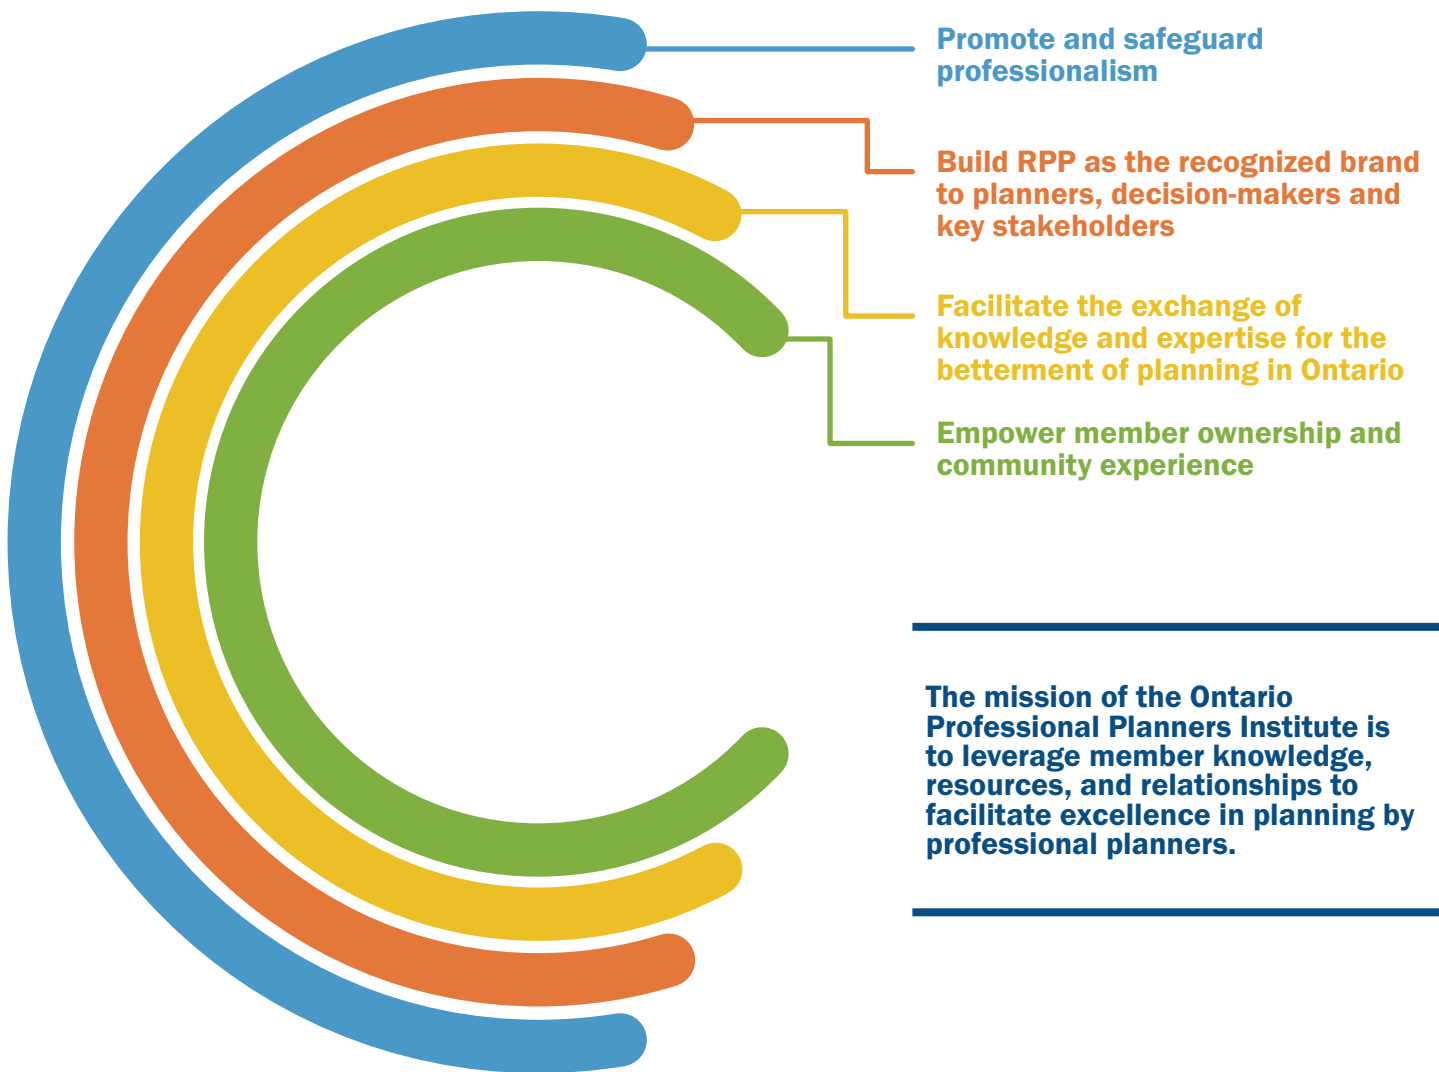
Promote and safeguard professionalism

Build RPP as the recognized brand to planners, decision-makers and key stakeholders

Facilitate the exchange of knowledge and expertise for the betterment of planning in Ontario

Empower member ownership and community experience

The mission of the Ontario Professional Planners Institute is to leverage member knowledge, resources, and relationships to facilitate excellence in planning by professional planners.